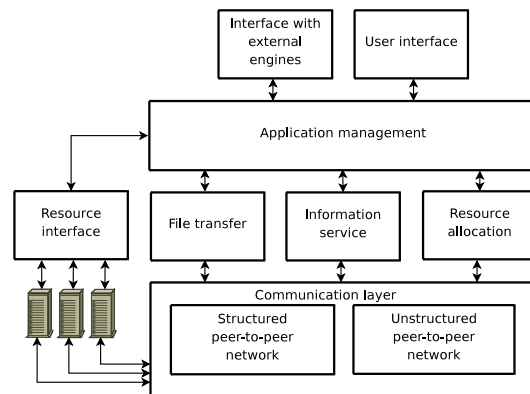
Interface with external engines

User interface

Application management

Resource interface

File transfer

Information service

Resource allocation

Communication layer

Structured peer-to-peer network

Unstructured peer-to-peer network